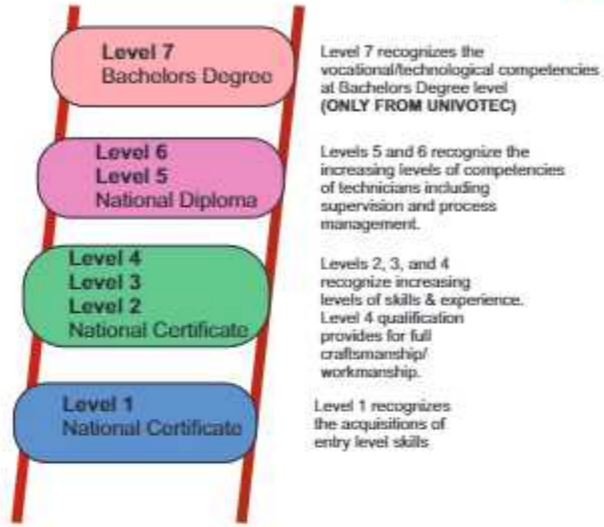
Level 7
Bachelors Degree

Level 7 recognizes the vocational/technological competencies at Bachelors Degree level
(ONLY FROM UNIVOTEC)

Level 6
Level 5
National Diploma

Levels 5 and 6 recognize the increasing levels of competencies of technicians including supervision and process management.

Level 4
Level 3
Level 2
National Certificate

Levels 2, 3, and 4 recognize increasing levels of skills & experience. Level 4 qualification provides for full craftsmanship/ workmanship.

Level 1
National Certificate

Level 1 recognizes the acquisitions of entry level skills